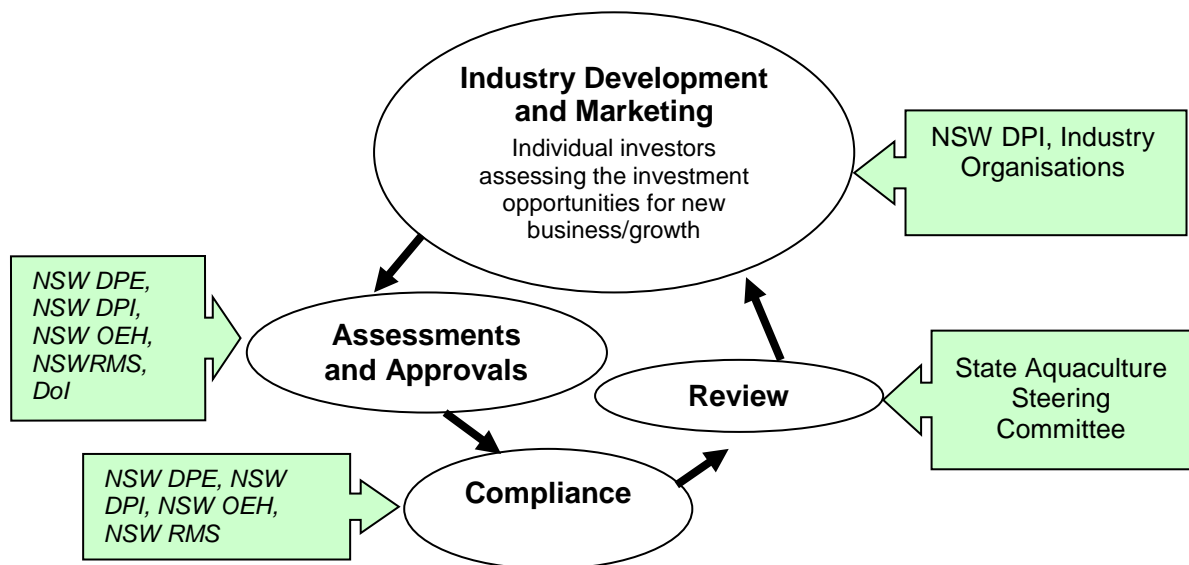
Industry Development and Marketing

Individual investors assessing the investment opportunities for new business/growth

NSW DPI, Industry Organisations

NSW DPE, NSW DPI, NSW OEH, NSWRMS, DoI

Assessments and Approvals

Review

State Aquaculture Steering Committee

NSW DPE, NSW DPI, NSW OEH, NSW RMS

Compliance